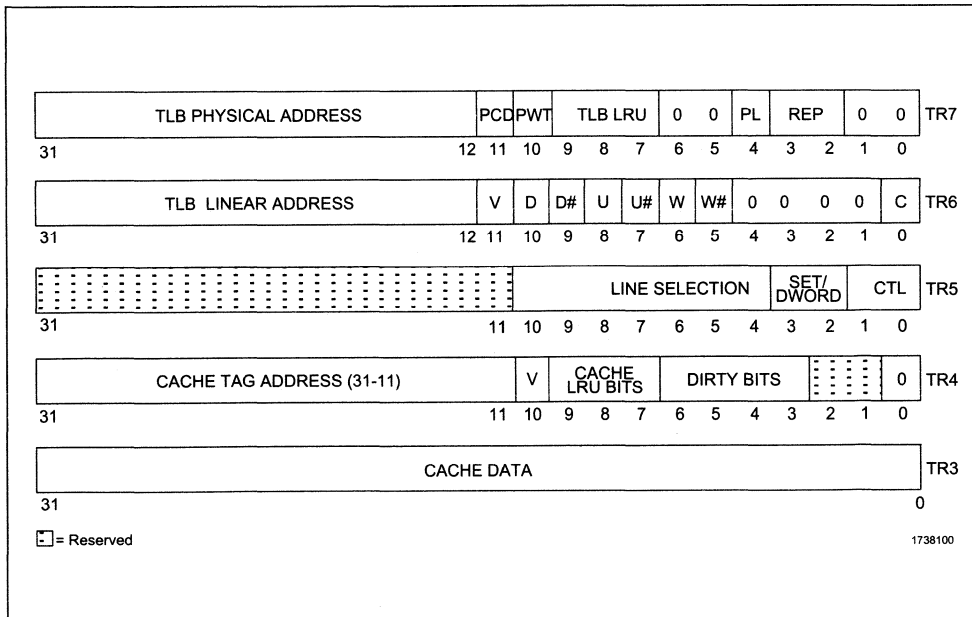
| TLB PHYSICAL ADDRESS | PCD | PWT | TLB LRU | | | 0 | 0 | PL | REP | | 0 | 0 | TR7 |
|---|---|---|---|---|---|---|---|---|---|---|---|---|---|
| 31 12 | 11 | 10 | 9 | 8 | 7 | 6 | 5 | 4 | 3 | 2 | 1 | 0 | |

| TLB LINEAR ADDRESS | V | D | D# | U | U# | W | W# | 0 | 0 | 0 | 0 | C | TR6 |
|---|---|---|---|---|---|---|---|---|---|---|---|---|---|
| 31 12 | 11 | 10 | 9 | 8 | 7 | 6 | 5 | 4 | 3 | 2 | 1 | 0 | |

| | LINE SELECTION | | | | | | SET/ DWORD | | CTL | | TR5 |
|---|---|---|---|---|---|---|---|---|---|---|---|
| 31 11 | 10 | 9 | 8 | 7 | 6 | 5 | 4 | 3 | 2 | 1 | 0 |

| CACHE TAG ADDRESS (31-11) | V | CACHE LRU BITS | | | DIRTY BITS | | | | | 0 | TR4 |
|---|---|---|---|---|---|---|---|---|---|---|---|
| 31 11 | 10 | 9 | 8 | 7 | 6 | 5 | 4 | 3 | 2 | 1 | 0 |

| CACHE DATA | TR3 |
|---|---|
| 31 | 0 |

= Reserved

1738100